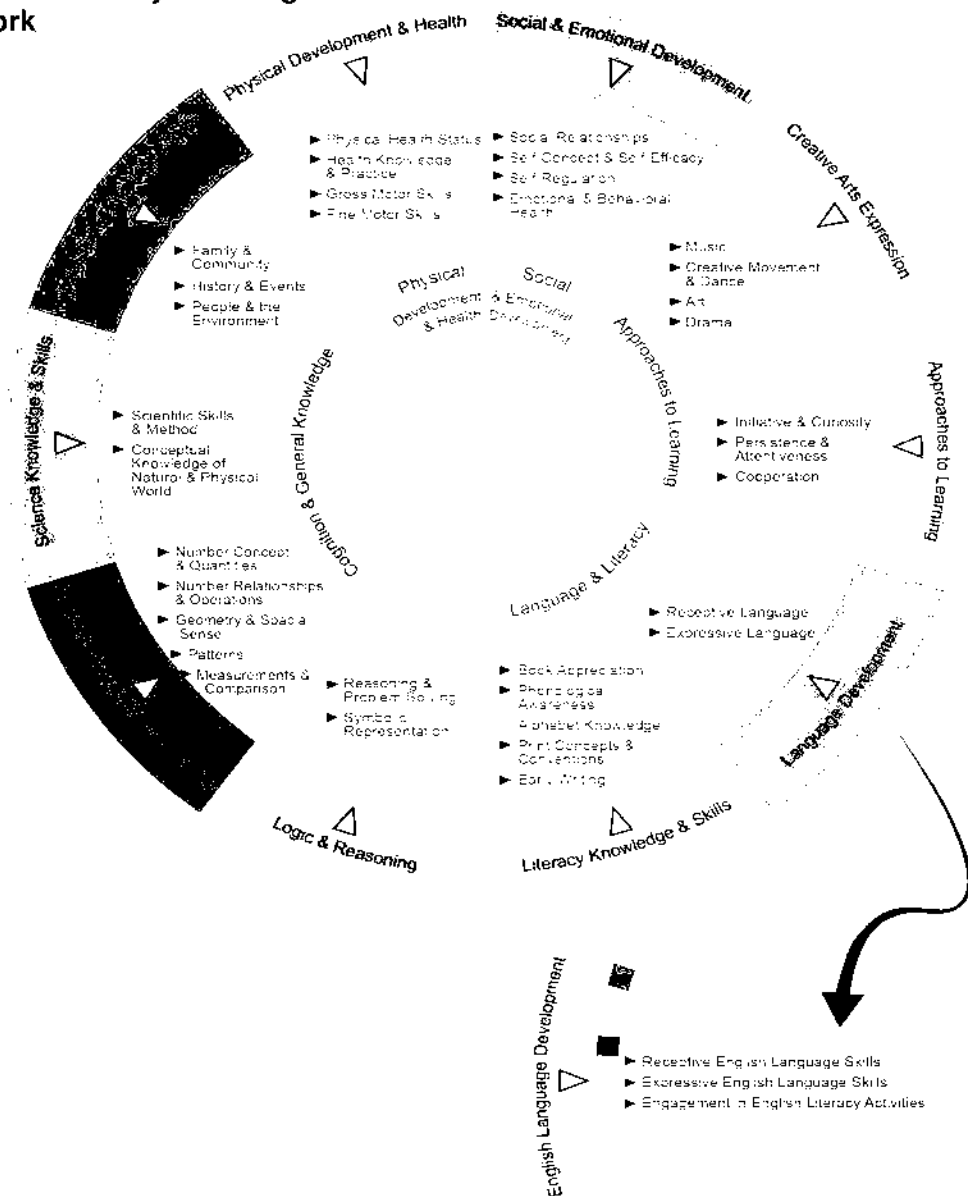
ork

Physical Development & Health

Social & Emotional Development

Creative Arts Expression

► Physical Health Status
► Health Knowledge & Practice
► Gross Motor Skills
► Fine Motor Skills

► Social Relationships
► Self Concept & Self Efficacy
► Self Regulation
► Emotional & Behavioral Health

► Family & Community
► History & Events
► People & the Environment

► Music
► Creative Movement & Dance
► Art
► Drama

Physical Development & Health

Social & Emotional Development

Approaches to Learning

Cognition & General Knowledge

Language & Literacy

Science Knowledge & Skills

► Scientific Skills & Method
► Conceptual Knowledge of Natural & Physical World

Approaches to Learning

► Initiative & Curiosity
► Persistence & Attentiveness
► Cooperation

► Number Concept & Quantities
► Number Relationships & Operations
► Geometry & Spacial Sense
► Patterns
► Measurements & Comparison

► Reasoning & Problem Solving
► Symbolic Representation

► Receptive Language
► Expressive Language

Language Development

► Book Appreciation
► Phonological Awareness
Alphabet Knowledge
► Print Concepts & Conventions
► Early Writing

Logic & Reasoning

Literacy Knowledge & Skills

English Language Development

► Receptive English Language Skills
► Expressive English Language Skills
► Engagement in English Literacy Activities